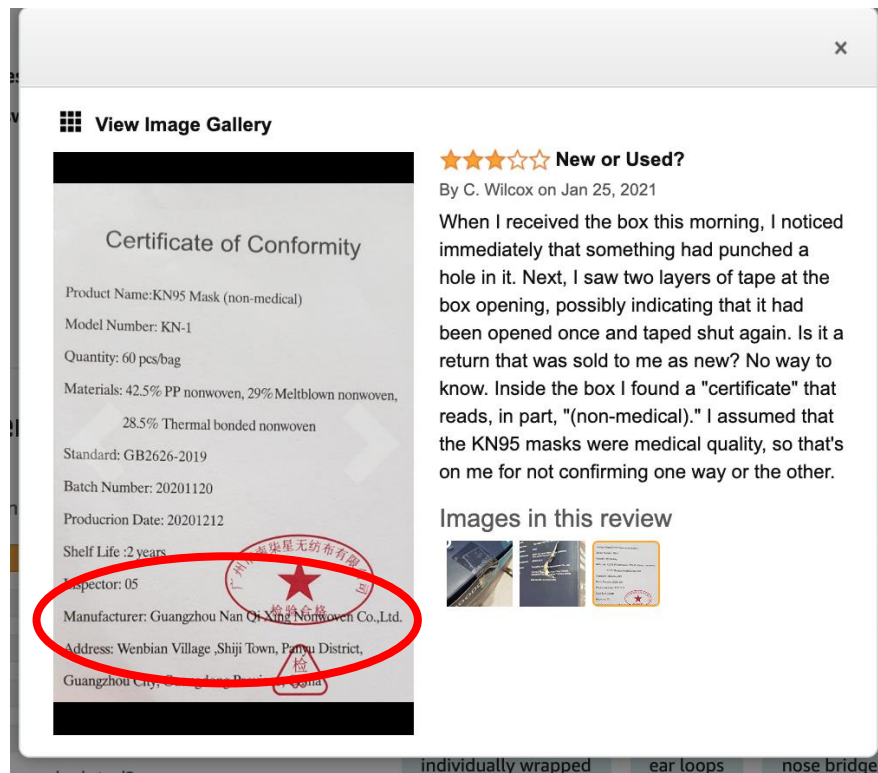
×

View Image Gallery

Certificate of Conformity

Product Name:KN95 Mask (non-medical)

Model Number: KN-1

Quantity: 60 pcs/bag

Materials: 42.5% PP nonwoven, 29% Meltblown nonwoven, 28.5% Thermal bonded nonwoven

Standard: GB2626-2019

Batch Number: 20201120

Producrion Date: 20201212

Shelf Life :2 years

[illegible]spector: 05

Manufacturer: Guangzhou Nan Qi Xing Nonwoven Co.,Ltd.

Address: Wenbian Village ,Shiji Town, Panyu District, Guangzhou City, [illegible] China

广州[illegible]柒星无纺布有限公司

检验合格

检

New or Used?

By C. Wilcox on Jan 25, 2021

When I received the box this morning, I noticed immediately that something had punched a hole in it. Next, I saw two layers of tape at the box opening, possibly indicating that it had been opened once and taped shut again. Is it a return that was sold to me as new? No way to know. Inside the box I found a "certificate" that reads, in part, "(non-medical)." I assumed that the KN95 masks were medical quality, so that's on me for not confirming one way or the other.

Images in this review

individually wrapped

ear loops

nose bridge